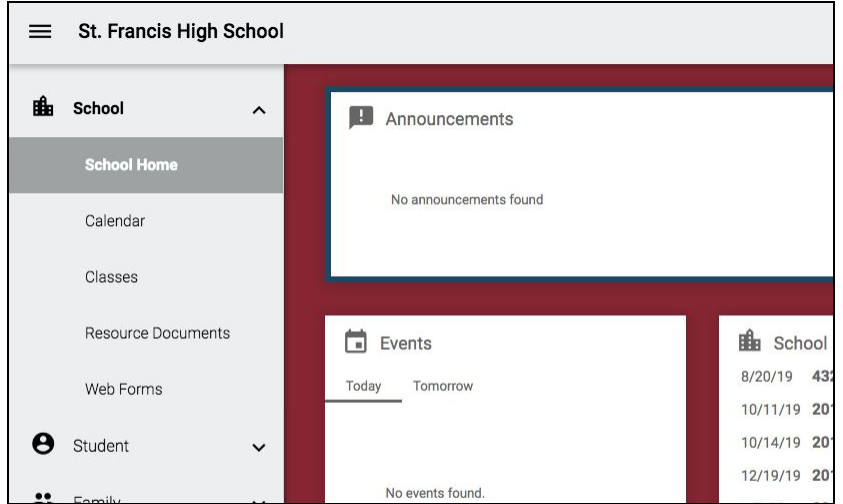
St. Francis High School

School

School Home

Calendar

Classes

Resource Documents

Web Forms

Student

Family

Announcements

No announcements found

Events

Today

Tomorrow

No events found.

School

8/20/19 43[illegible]

10/11/19 20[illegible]

10/14/19 20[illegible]

12/19/19 20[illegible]